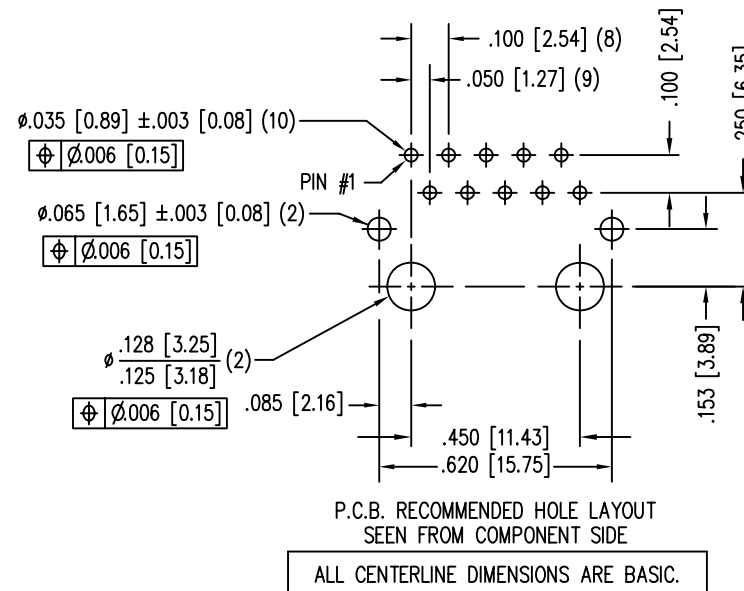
.100 [2.54] (8)
.050 [1.27] (9)
.100 [2.54]
.250 [6.35]
ø.035 [0.89] ±.003 [0.08] (10)
$\oplus$ | Ø.006 [0.15]
PIN #1
ø.065 [1.65] ±.003 [0.08] (2)
$\oplus$ | Ø.006 [0.15]
ø $\frac{.128 [3.25]}{.125 [3.18]}$ (2)
$\oplus$ | Ø.006 [0.15]
.085 [2.16]
.153 [3.89]
.450 [11.43]
.620 [15.75]

P.C.B. RECOMMENDED HOLE LAYOUT
SEEN FROM COMPONENT SIDE

ALL CENTERLINE DIMENSIONS ARE BASIC.